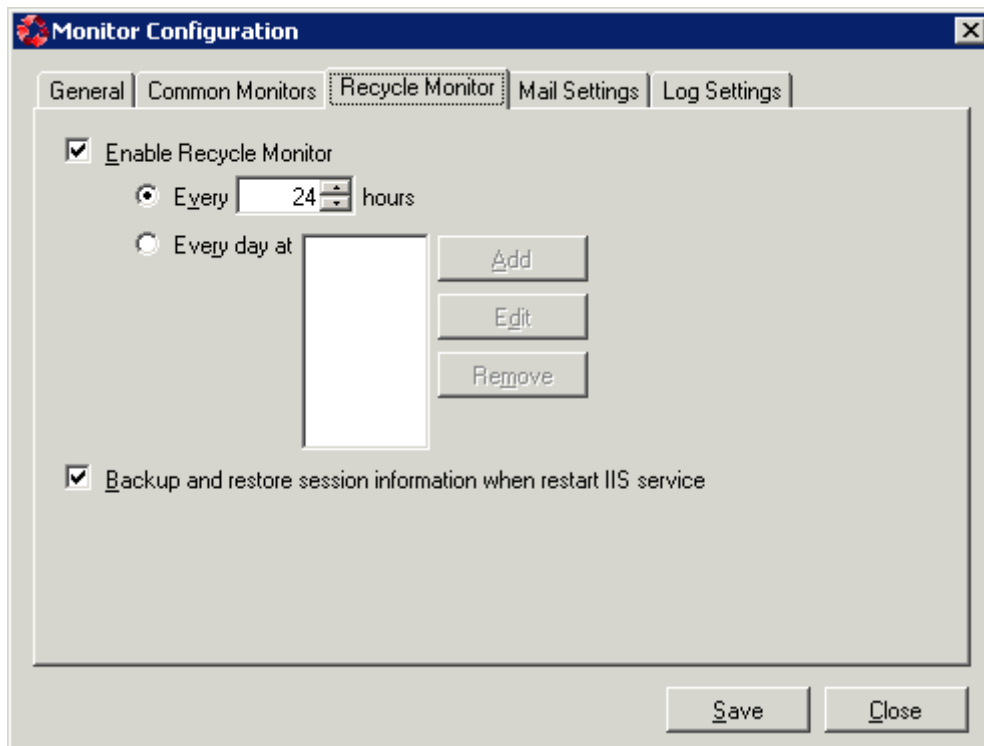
Monitor Configuration

General | Common Monitors | Recycle Monitor | Mail Settings | Log Settings

Enable Recycle Monitor

Every 24 hours

Every day at

Add

Edit

Remove

Backup and restore session information when restart IIS service

Save

Close